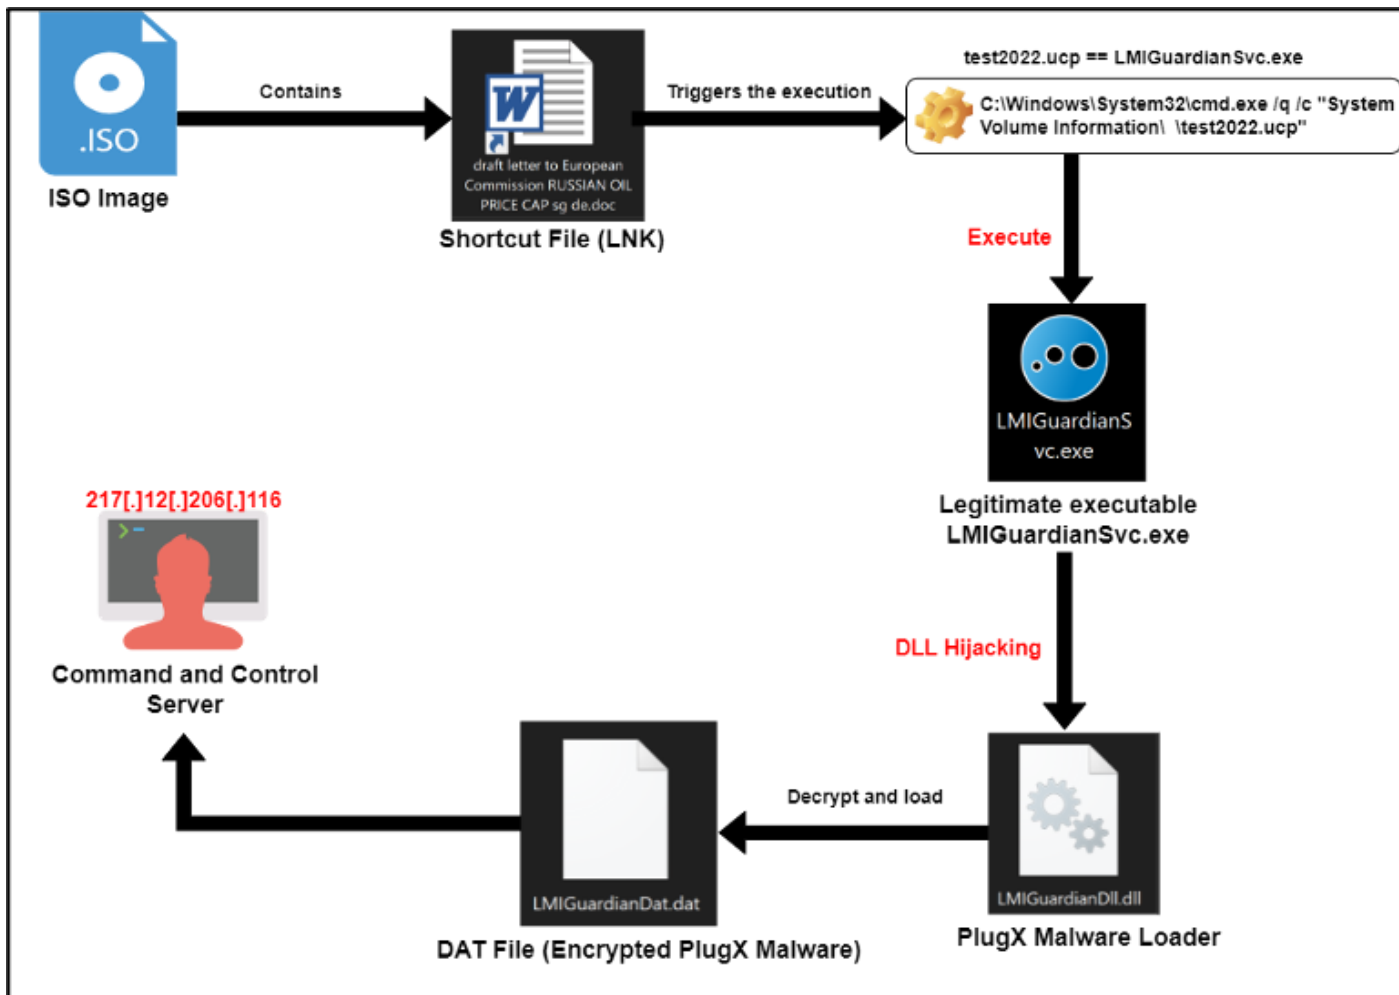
.ISO

ISO Image

Contains

draft letter to European Commission RUSSIAN OIL PRICE CAP sg de.doc

Shortcut File (LNK)

Triggers the execution

test2022.ucp == LMIGuardianSvc.exe

C:\Windows\System32\cmd.exe /q /c "System Volume Information\ \test2022.ucp"

Execute

LMIGuardianSvc.exe

Legitimate executable LMIGuardianSvc.exe

DLL Hijacking

LMIGuardianDll.dll

PlugX Malware Loader

Decrypt and load

LMIGuardianDat.dat

DAT File (Encrypted PlugX Malware)

217[.]12[.]206[.]116

Command and Control Server